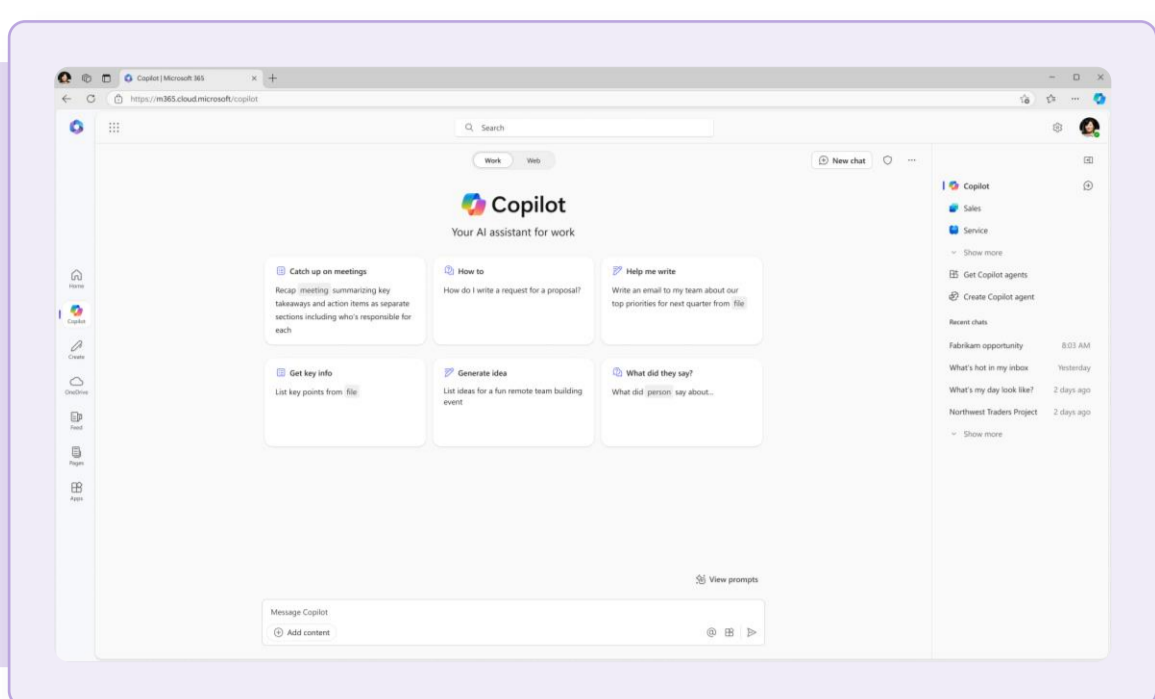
Copilot | Microsoft 365

https://m365.cloud.microsoft/copilot

Search

Home

Copilot

Create

OneDrive

Feed

Pages

Apps

Work Web

New chat

Copilot

Your AI assistant for work

Catch up on meetings
Recap meeting summarizing key takeaways and action items as separate sections including who's responsible for each

How to
How do I write a request for a proposal?

Help me write
Write an email to my team about our top priorities for next quarter from file

Get key info
List key points from file

Generate idea
List ideas for a fun remote team building event

What did they say?
What did person say about...

View prompts

Message Copilot

Add content

Copilot

Sales

Service

Show more

Get Copilot agents

Create Copilot agent

Recent chats

Fabrikam opportunity 8:03 AM

What's hot in my inbox Yesterday

What's my day look like? 2 days ago

Northwest Traders Project 2 days ago

Show more